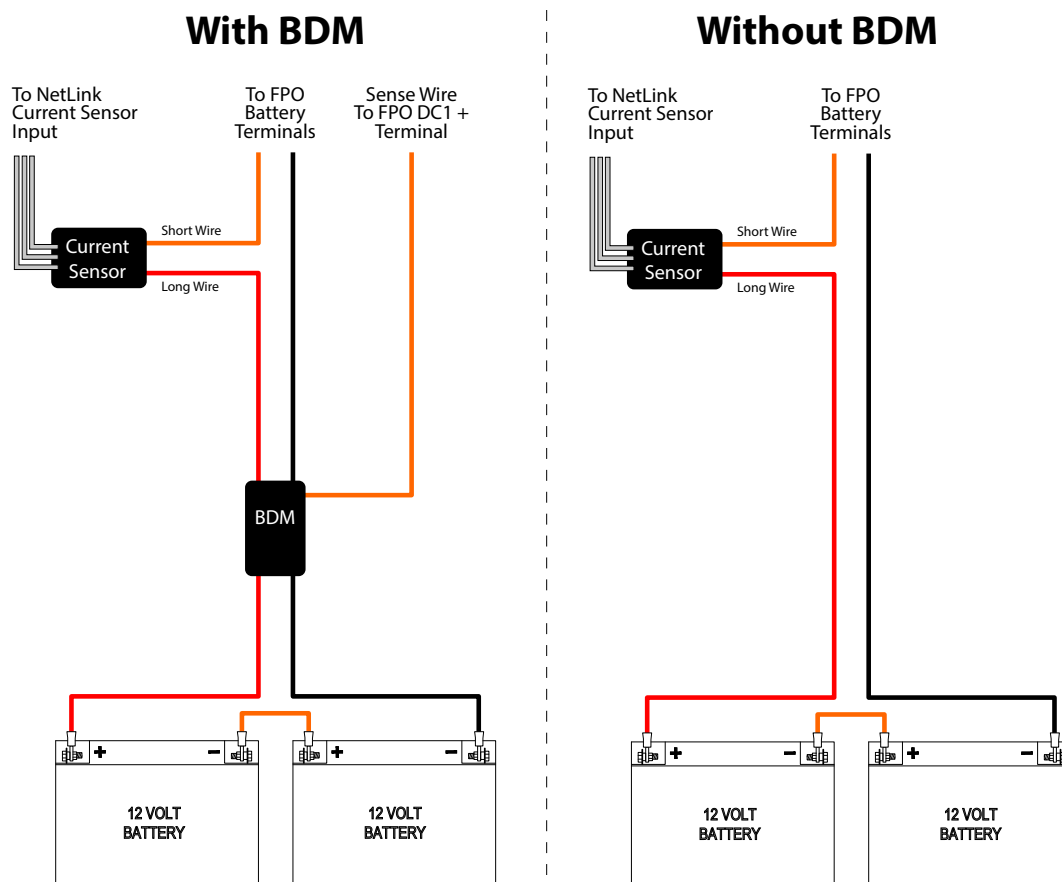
With BDM

To NetLink Current Sensor Input

To FPO Battery Terminals

Sense Wire To FPO DC1 + Terminal

Current Sensor

Short Wire

Long Wire

BDM

+

−

12 VOLT BATTERY

+

−

12 VOLT BATTERY

Without BDM

To NetLink Current Sensor Input

To FPO Battery Terminals

Current Sensor

Short Wire

Long Wire

+

−

12 VOLT BATTERY

+

−

12 VOLT BATTERY